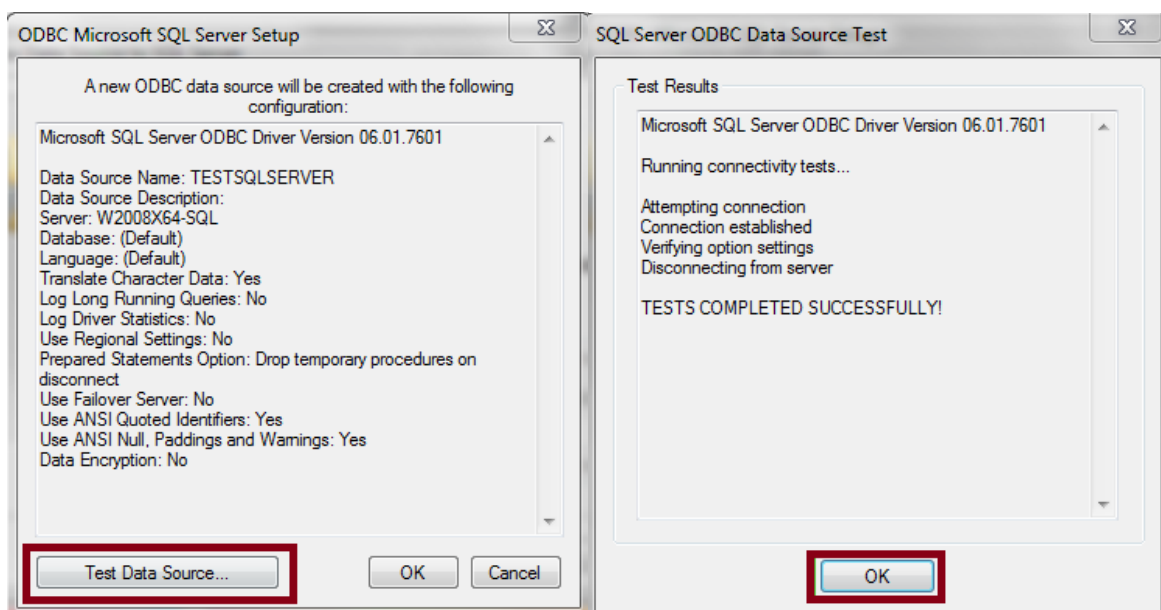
ODBC Microsoft SQL Server Setup

A new ODBC data source will be created with the following configuration:

Microsoft SQL Server ODBC Driver Version 06.01.7601

Data Source Name: TESTSQLSERVER
Data Source Description:
Server: W2008X64-SQL
Database: (Default)
Language: (Default)
Translate Character Data: Yes
Log Long Running Queries: No
Log Driver Statistics: No
Use Regional Settings: No
Prepared Statements Option: Drop temporary procedures on disconnect
Use Failover Server: No
Use ANSI Quoted Identifiers: Yes
Use ANSI Null, Paddings and Warnings: Yes
Data Encryption: No

Test Data Source...

OK

Cancel

SQL Server ODBC Data Source Test

Test Results

Microsoft SQL Server ODBC Driver Version 06.01.7601

Running connectivity tests...

Attempting connection
Connection established
Verifying option settings
Disconnecting from server

TESTS COMPLETED SUCCESSFULLY!

OK